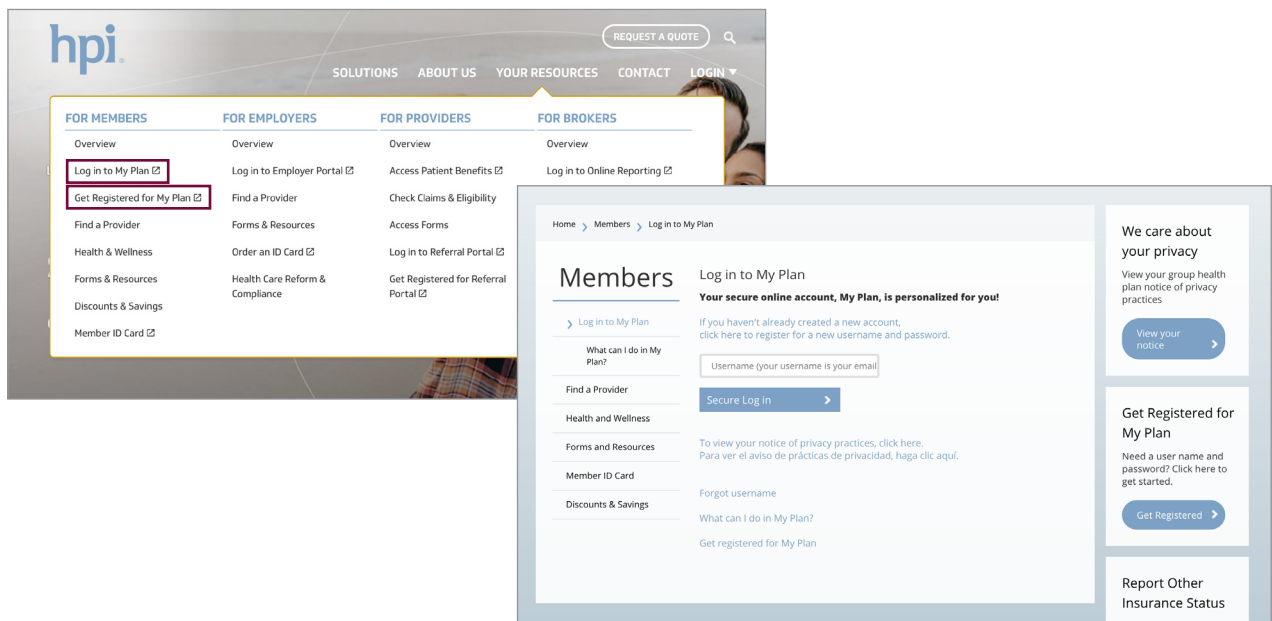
hpi.

REQUEST A QUOTE

SOLUTIONS ABOUT US YOUR RESOURCES CONTACT LOGIN ▼

FOR MEMBERS
Overview
Log in to My Plan
Get Registered for My Plan
Find a Provider
Health & Wellness
Forms & Resources
Discounts & Savings
Member ID Card

FOR EMPLOYERS
Overview
Log in to Employer Portal
Find a Provider
Forms & Resources
Order an ID Card
Health Care Reform & Compliance

FOR PROVIDERS
Overview
Access Patient Benefits
Check Claims & Eligibility
Access Forms
Log in to Referral Portal
Get Registered for Referral Portal

FOR BROKERS
Overview
Log in to Online Reporting

Home › Members › Log in to My Plan

Members

› Log in to My Plan
What can I do in My Plan?
Find a Provider
Health and Wellness
Forms and Resources
Member ID Card
Discounts & Savings

Log in to My Plan
Your secure online account, My Plan, is personalized for you!

If you haven't already created a new account, click here to register for a new username and password.

Username (your username is your email

Secure Log in ›

To view your notice of privacy practices, click here.
Para ver el aviso de prácticas de privacidad, haga clic aquí.

Forgot username
What can I do in My Plan?
Get registered for My Plan

We care about your privacy
View your group health plan notice of privacy practices
View your notice ›

Get Registered for My Plan
Need a user name and password? Click here to get started.
Get Registered ›

Report Other Insurance Status